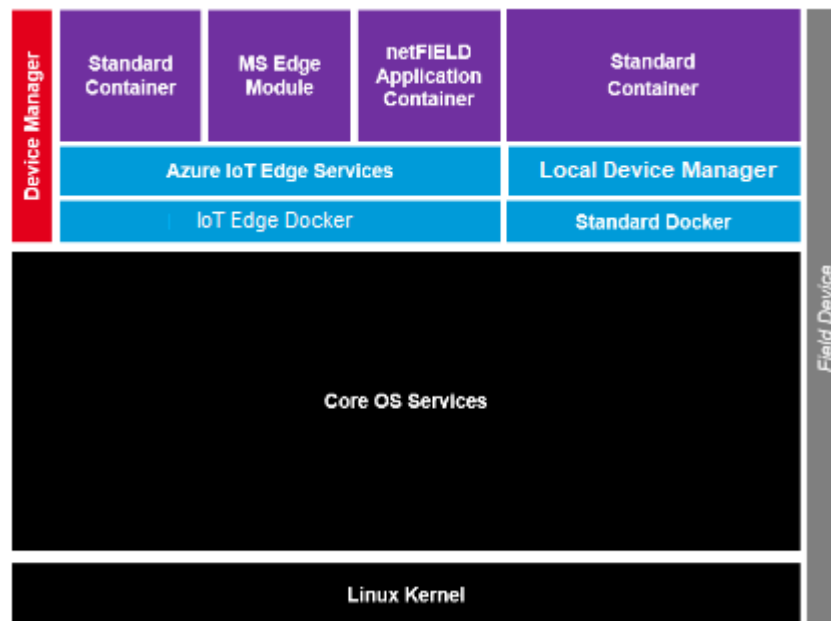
Device Manager

Standard Container

MS Edge Module

netFIELD Application Container

Standard Container

Azure IoT Edge Services

Local Device Manager

IoT Edge Docker

Standard Docker

Core OS Services

Linux Kernel

Field Device